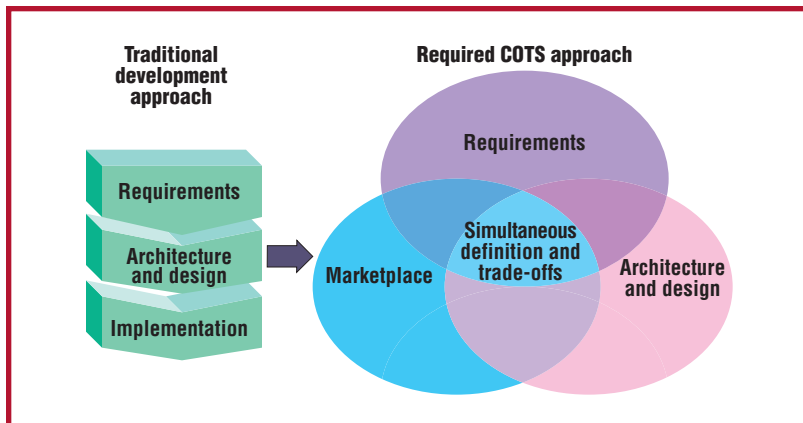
Traditional development approach

Requirements

Architecture and design

Implementation

Required COTS approach

Requirements

Simultaneous definition and trade-offs

Marketplace

Architecture and design